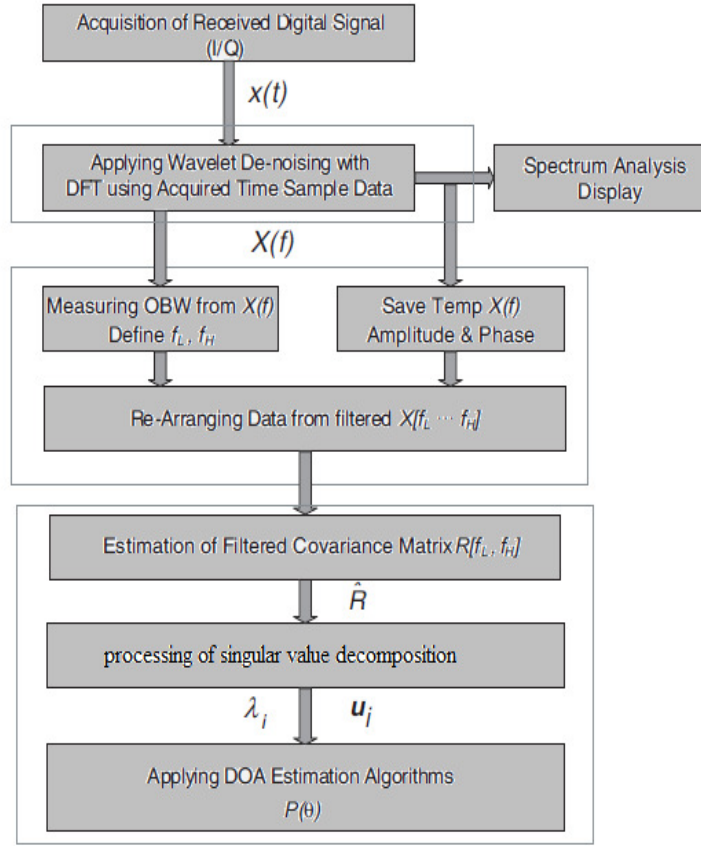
Acquisition of Received Digital Signal (I/Q)

$x(t)$

Applying Wavelet De-noising with DFT using Acquired Time Sample Data

Spectrum Analysis Display

$X(f)$

Measuring OBW from $X(f)$ Define $f_L$, $f_H$

Save Temp $X(f)$ Amplitude & Phase

Re-Arranging Data from filtered $X[f_L \cdots f_H]$

Estimation of Filtered Covariance Matrix $R[f_L, f_H]$

$\hat{R}$

processing of singular value decomposition

$\lambda_i$ $\boldsymbol{u}_i$

Applying DOA Estimation Algorithms $P(\theta)$